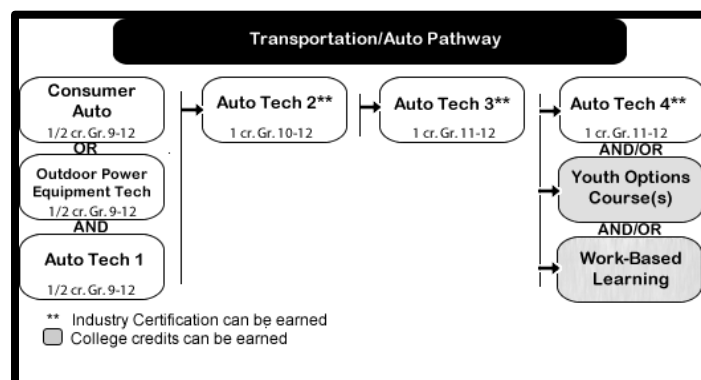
Transportation/Auto Pathway

Consumer Auto
1/2 cr. Gr. 9-12
OR
Outdoor Power Equipment Tech
1/2 cr. Gr. 9-12
AND
Auto Tech 1
1/2 cr. Gr. 9-12

Auto Tech 2**
1 cr. Gr. 10-12

Auto Tech 3**
1 cr. Gr. 11-12

Auto Tech 4**
1 cr. Gr. 11-12
AND/OR
Youth Options Course(s)
AND/OR
Work-Based Learning

** Industry Certification can be earned
College credits can be earned